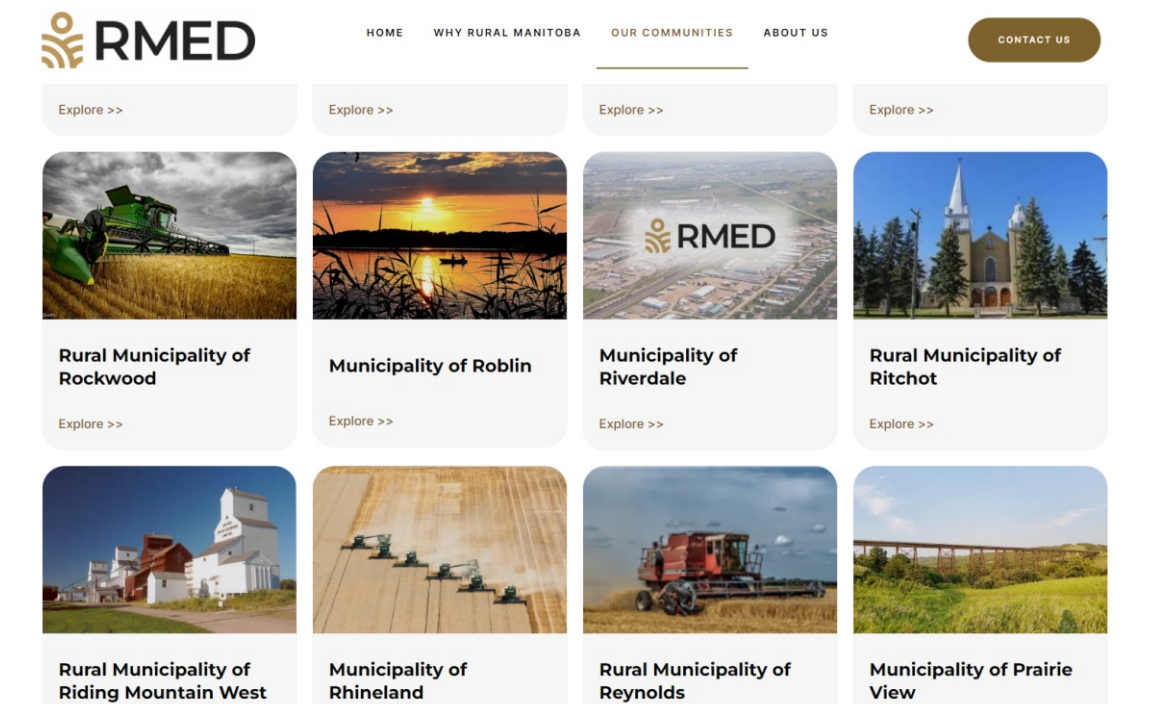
RMED

HOME WHY RURAL MANITOBA OUR COMMUNITIES ABOUT US

CONTACT US

Explore >>

Explore >>

Explore >>

Explore >>

Rural Municipality of Rockwood

Explore >>

Municipality of Roblin

Explore >>

RMED

Municipality of Riverdale

Explore >>

Rural Municipality of Ritchot

Explore >>

Rural Municipality of Riding Mountain West

Municipality of Rhineland

Rural Municipality of Reynolds

Municipality of Prairie View